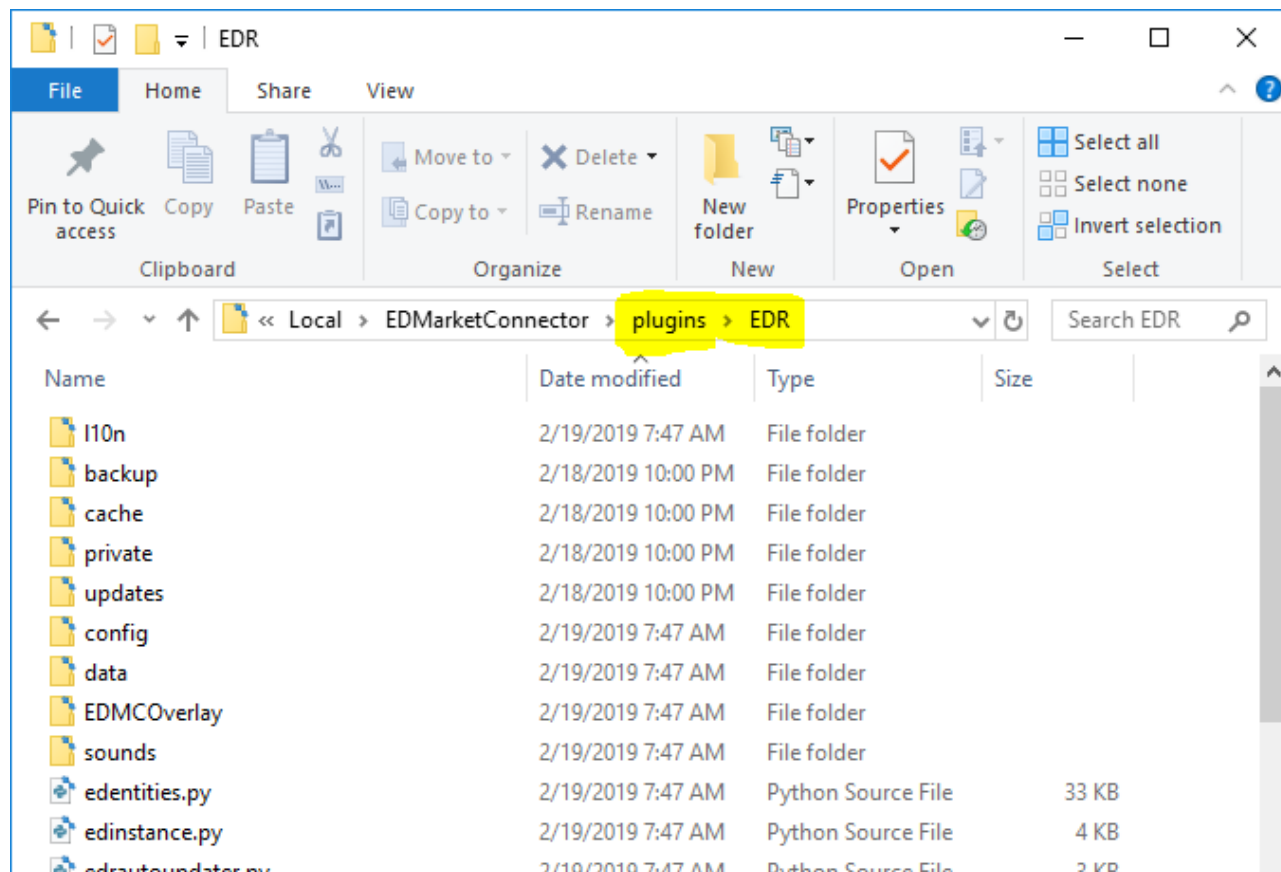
EDR

File Home Share View

Pin to Quick access
Copy
Paste
Clipboard

Move to
Copy to
Delete
Rename
Organize

New folder
New

Properties
Open

Select all
Select none
Invert selection
Select

« Local › EDMarketConnector › plugins › EDR

Search EDR

| Name | Date modified | Type | Size |
|---|---|---|---|
| l10n | 2/19/2019 7:47 AM | File folder | |
| backup | 2/18/2019 10:00 PM | File folder | |
| cache | 2/18/2019 10:00 PM | File folder | |
| private | 2/18/2019 10:00 PM | File folder | |
| updates | 2/18/2019 10:00 PM | File folder | |
| config | 2/19/2019 7:47 AM | File folder | |
| data | 2/19/2019 7:47 AM | File folder | |
| EDMCOverlay | 2/19/2019 7:47 AM | File folder | |
| sounds | 2/19/2019 7:47 AM | File folder | |
| edentities.py | 2/19/2019 7:47 AM | Python Source File | 33 KB |
| edinstance.py | 2/19/2019 7:47 AM | Python Source File | 4 KB |
| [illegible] | 2/19/2019 7:47 AM | Python Source File | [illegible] |